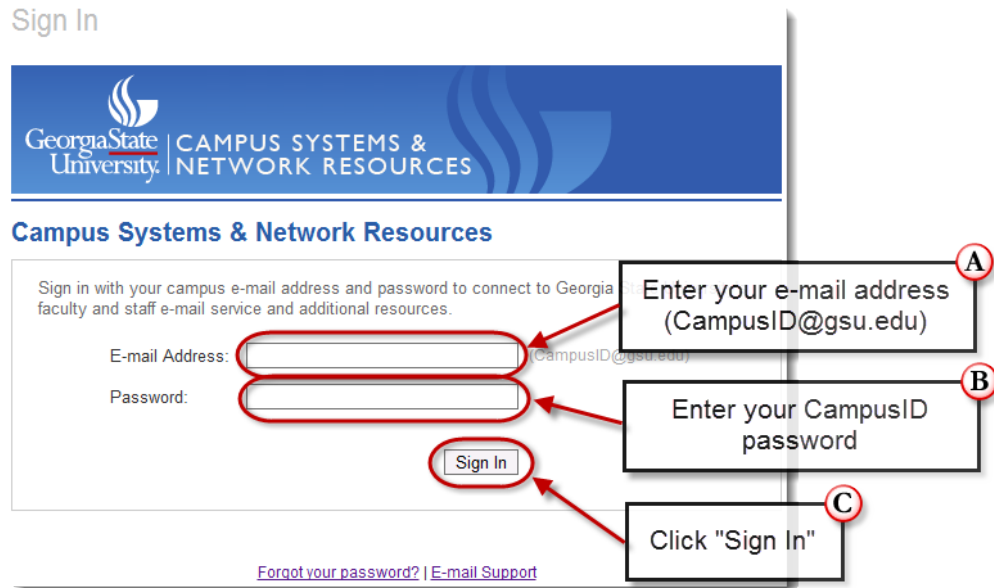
Sign In

GeorgiaState University. | CAMPUS SYSTEMS & NETWORK RESOURCES

Campus Systems & Network Resources

Sign in with your campus e-mail address and password to connect to Georgia St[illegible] faculty and staff e-mail service and additional resources.

E-mail Address: (CampusID@gsu.edu)

Password:

Sign In

A
Enter your e-mail address (CampusID@gsu.edu)

B
Enter your CampusID password

C
Click "Sign In"

Forgot your password? | E-mail Support